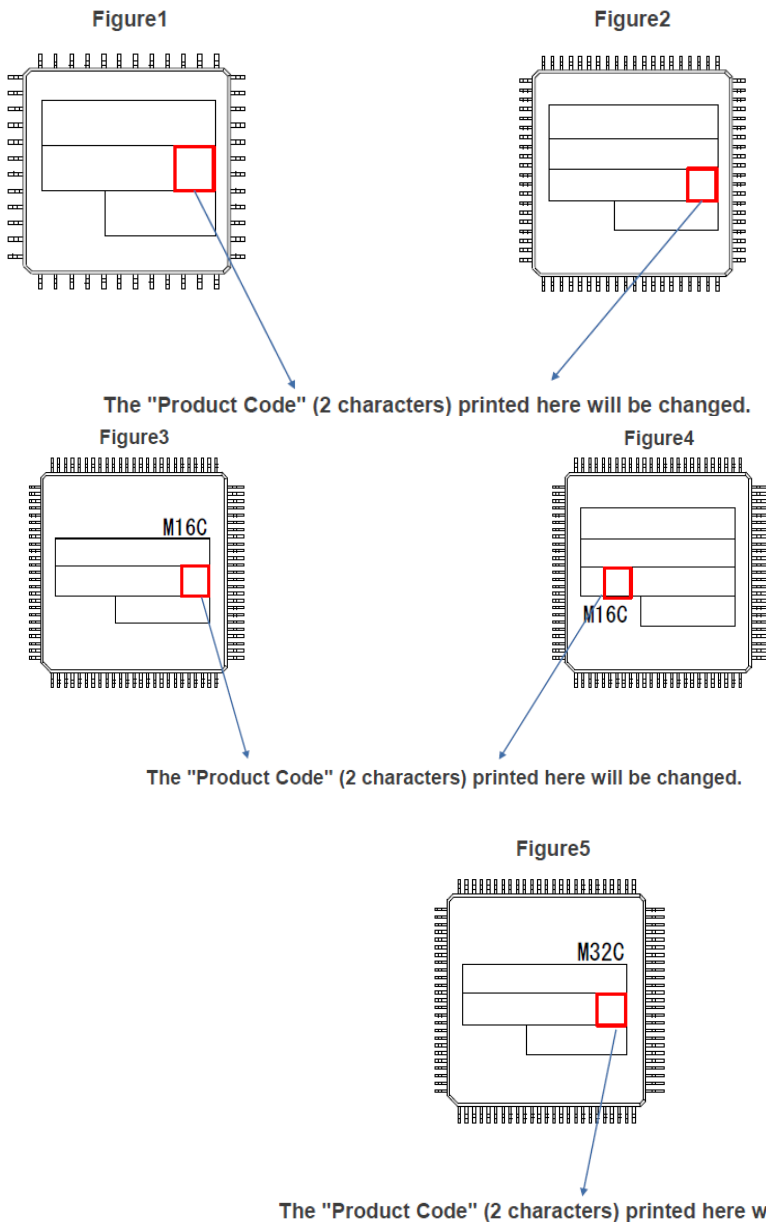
Figure1

Figure2

The "Product Code" (2 characters) printed here will be changed.

Figure3

M16C

Figure4

M16C

The "Product Code" (2 characters) printed here will be changed.

Figure5

M32C

The "Product Code" (2 characters) printed here w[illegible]